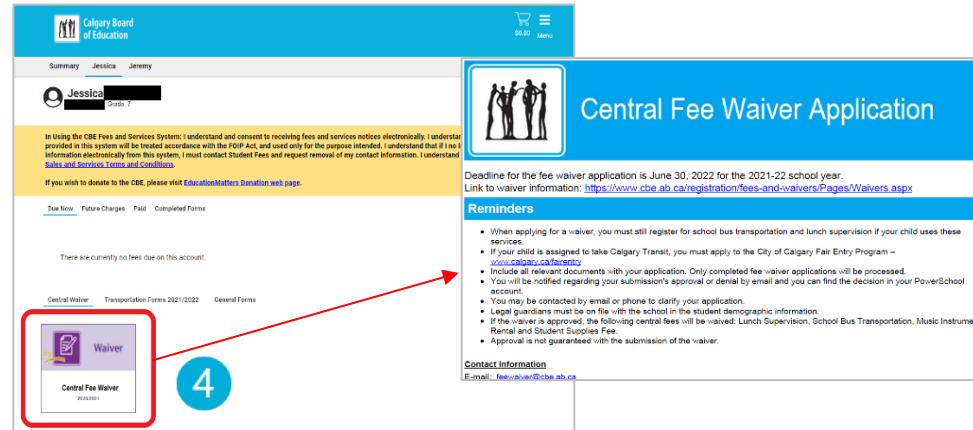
Calgary Board of Education

$0.00 Menu

Summary Jessica Jeremy

Jessica
Grade: 7

In Using the CBE Fees and Services System: I understand and consent to receiving fees and services notices electronically. I understand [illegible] provided in this system will be treated accordance with the FOIP Act, and used only for the purpose intended. I understand that if I no l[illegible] information electronically from this system, I must contact Student Fees and request removal of my contact information. I understand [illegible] Sales and Services Terms and Conditions.

If you wish to donate to the CBE, please visit EducationMatters Donation web page.

Due Now Future Charges Paid Completed Forms

There are currently no fees due on this account.

Central Waiver Transportation Forms 2021/2022 General Forms

Waiver

Central Fee Waiver
2020/2021

4

Central Fee Waiver Application

Deadline for the fee waiver application is June 30, 2022 for the 2021-22 school year.
Link to waiver information: https://www.cbe.ab.ca/registration/fees-and-waivers/Pages/Waivers.aspx

Reminders

- When applying for a waiver, you must still register for school bus transportation and lunch supervision if your child uses these services.
- If your child is assigned to take Calgary Transit, you must apply to the City of Calgary Fair Entry Program – www.calgary.ca/fairentry
- Include all relevant documents with your application. Only completed fee waiver applications will be processed.
- You will be notified regarding your submission's approval or denial by email and you can find the decision in your PowerSchool account.
- You may be contacted by email or phone to clarify your application.
- Legal guardians must be on file with the school in the student demographic information.
- If the waiver is approved, the following central fees will be waived: Lunch Supervision, School Bus Transportation, Music Instrume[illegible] Rental and Student Supplies Fee.
- Approval is not guaranteed with the submission of the waiver.

Contact Information
E-mail: feewaiver@cbe.ab.ca